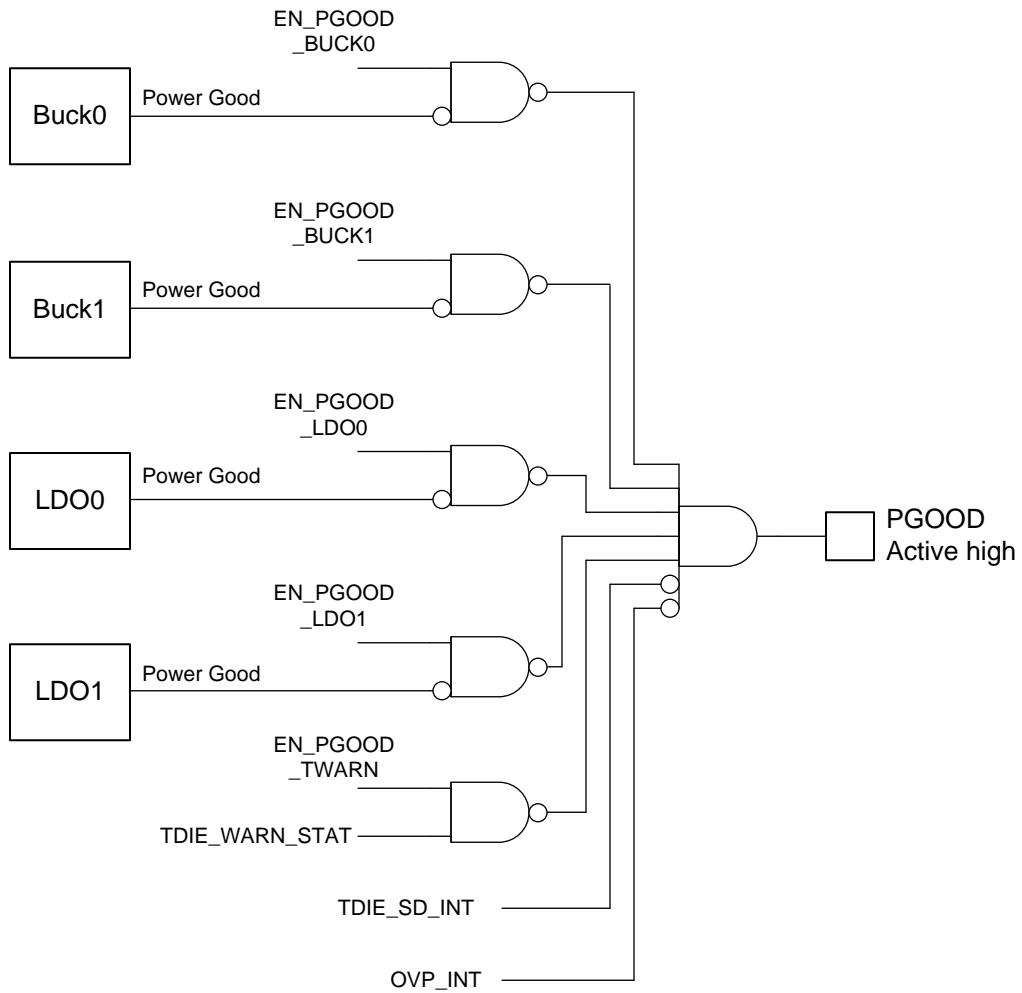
EN_PGOOD
_BUCK0

Buck0

Power Good

EN_PGOOD
_BUCK1

Buck1

Power Good

EN_PGOOD
_LDO0

LDO0

Power Good

PGOOD
Active high

EN_PGOOD
_LDO1

LDO1

Power Good

EN_PGOOD
_TWARN

TDIE_WARN_STAT

TDIE_SD_INT

OVP_INT